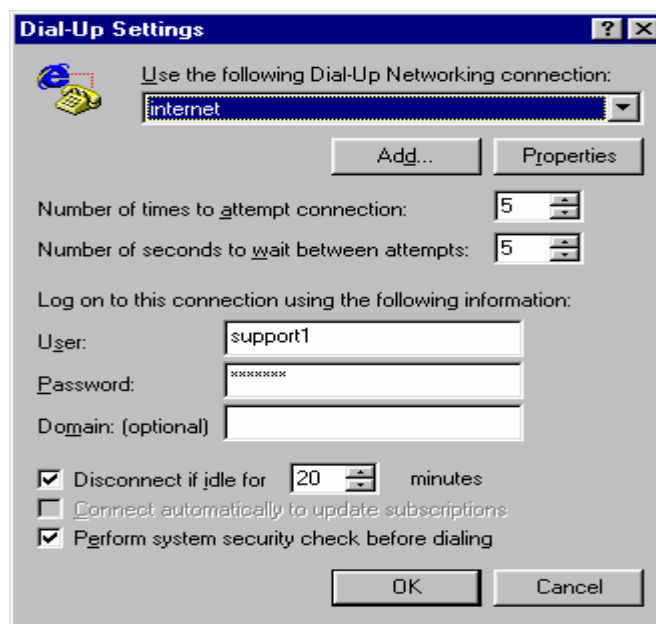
Dial-Up Settings

? X

Use the following Dial-Up Networking connection:

internet

Add...

Properties

Number of times to attempt connection: 5

Number of seconds to wait between attempts: 5

Log on to this connection using the following information:

User: support1

Password: *******

Domain: (optional)

Disconnect if idle for 20 minutes

Connect automatically to update subscriptions

Perform system security check before dialing

OK

Cancel